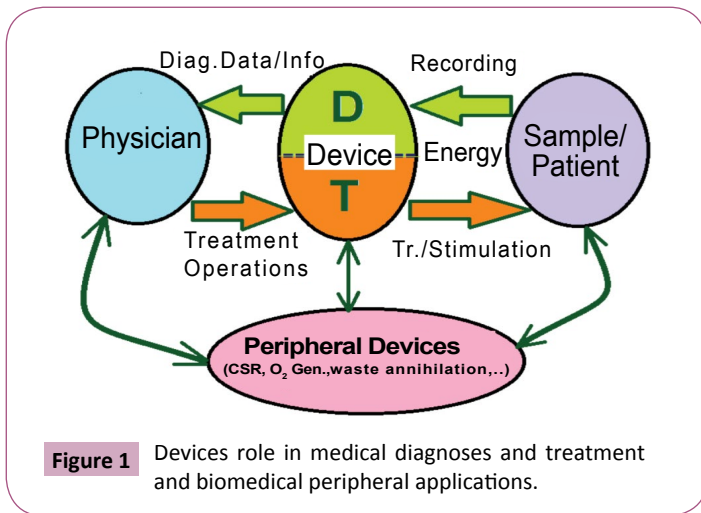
Diag.Data/Info

Recording

Physician

D

Device

T

Energy

Sample/ Patient

Treatment Operations

Tr./Stimulation

Peripheral Devices

(CSR, $O_2$ Gen.,waste annihilation,..)

Figure 1 Devices role in medical diagnoses and treatment and biomedical peripheral applications.